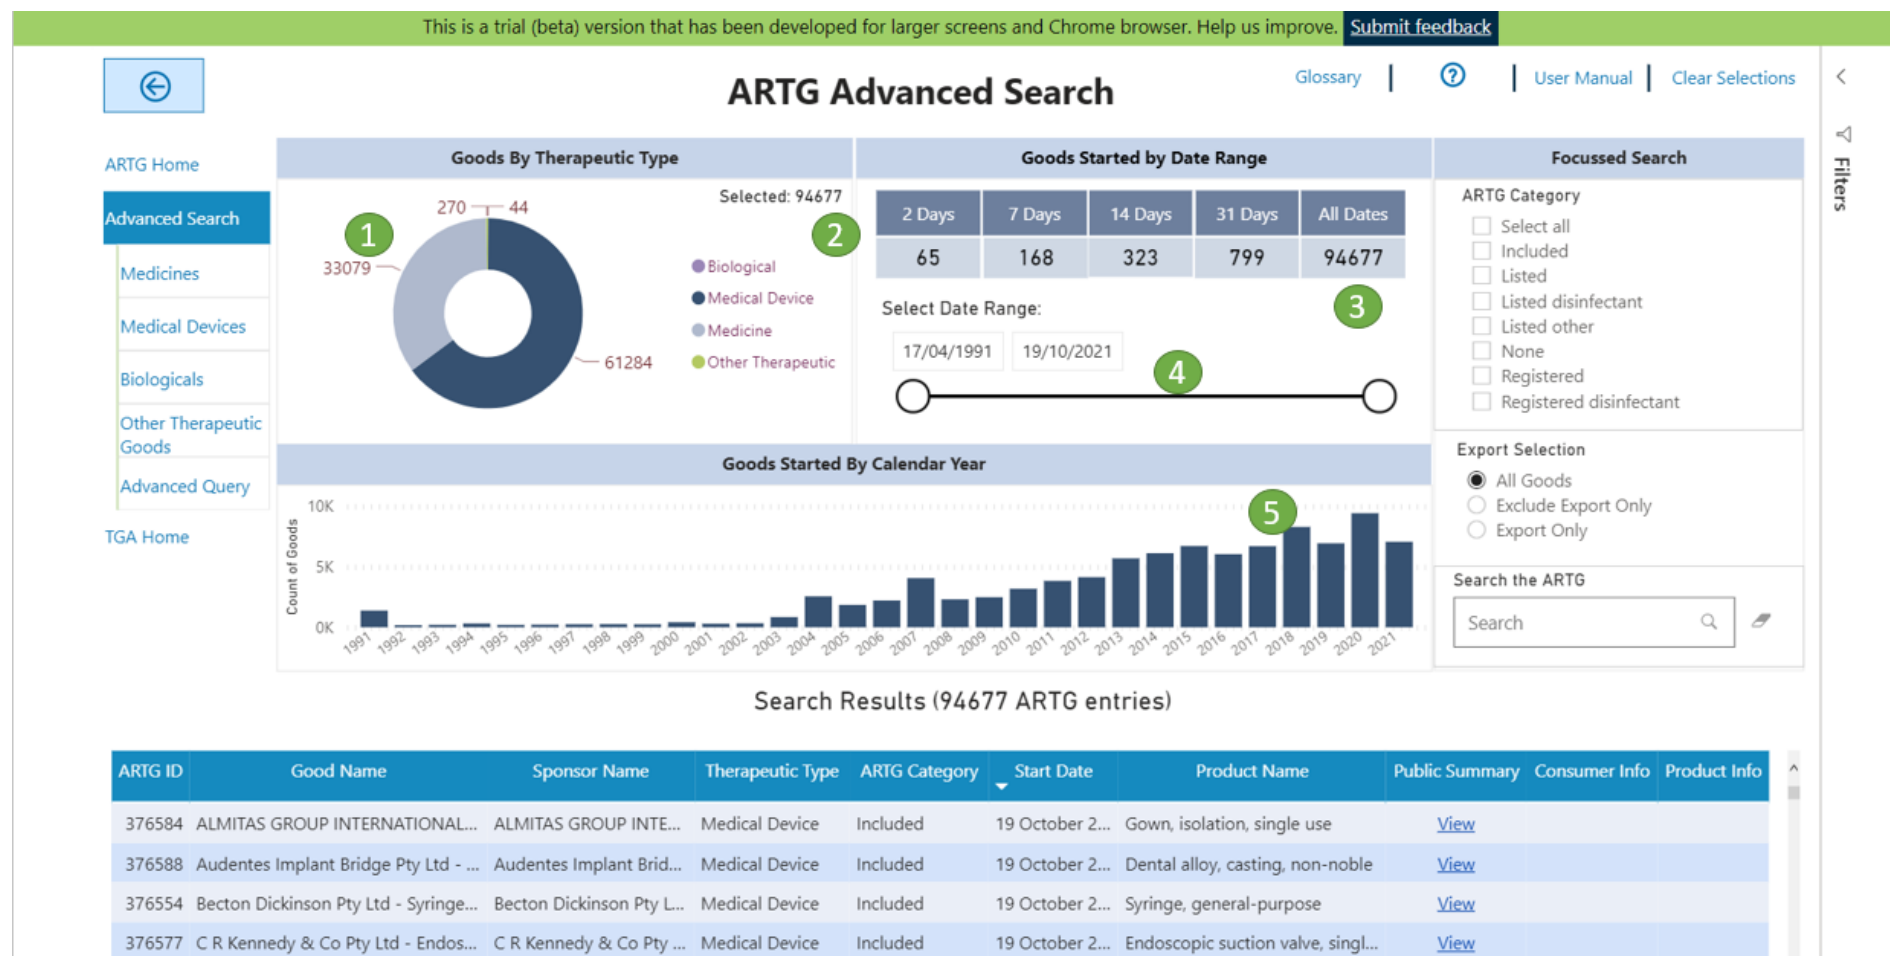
This is a trial (beta) version that has been developed for larger screens and Chrome browser. Help us improve. Submit feedback

ARTG Advanced Search

Glossary | ? | User Manual | Clear Selections

ARTG Home
Advanced Search
Medicines
Medical Devices
Biologicals
Other Therapeutic Goods
Advanced Query
TGA Home

Goods By Therapeutic Type

Selected: 94677

1
270 44
33079
61284

Biological
Medical Device
Medicine
Other Therapeutic

Goods Started by Date Range

2

| 2 Days | 7 Days | 14 Days | 31 Days | All Dates |
|---|---|---|---|---|
| 65 | 168 | 323 | 799 | 94677 |

3

Select Date Range:

17/04/1991 19/10/2021

4

Focussed Search

ARTG Category
Select all
Included
Listed
Listed disinfectant
Listed other
None
Registered
Registered disinfectant

Export Selection
All Goods
Exclude Export Only
Export Only

Search the ARTG
Search

Goods Started By Calendar Year

5

10K
5K
0K
Count of Goods

1991 1992 1993 1994 1995 1996 1997 1998 1999 2000 2001 2002 2003 2004 2005 2006 2007 2008 2009 2010 2011 2012 2013 2014 2015 2016 2017 2018 2019 2020 2021

Filters

Search Results (94677 ARTG entries)

| ARTG ID | Good Name | Sponsor Name | Therapeutic Type | ARTG Category | Start Date | Product Name | Public Summary | Consumer Info | Product Info |
|---|---|---|---|---|---|---|---|---|---|
| 376584 | ALMITAS GROUP INTERNATIONAL... | ALMITAS GROUP INTE... | Medical Device | Included | 19 October 2... | Gown, isolation, single use | View | | |
| 376588 | Audentes Implant Bridge Pty Ltd - ... | Audentes Implant Brid... | Medical Device | Included | 19 October 2... | Dental alloy, casting, non-noble | View | | |
| 376554 | Becton Dickinson Pty Ltd - Syringe... | Becton Dickinson Pty L... | Medical Device | Included | 19 October 2... | Syringe, general-purpose | View | | |
| 376577 | C R Kennedy & Co Pty Ltd - Endos... | C R Kennedy & Co Pty ... | Medical Device | Included | 19 October 2... | Endoscopic suction valve, singl... | View | | |